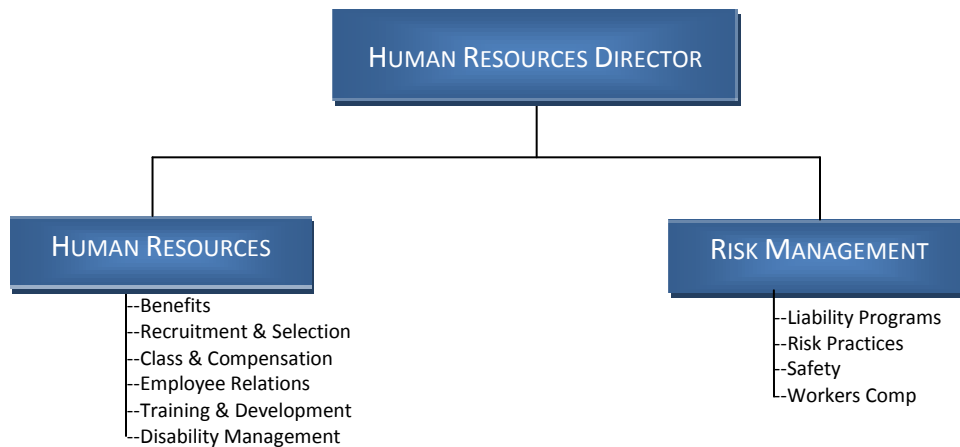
HUMAN RESOURCES DIRECTOR

HUMAN RESOURCES

--Benefits
--Recruitment & Selection
--Class & Compensation
--Employee Relations
--Training & Development
--Disability Management

RISK MANAGEMENT

--Liability Programs
--Risk Practices
--Safety
--Workers Comp